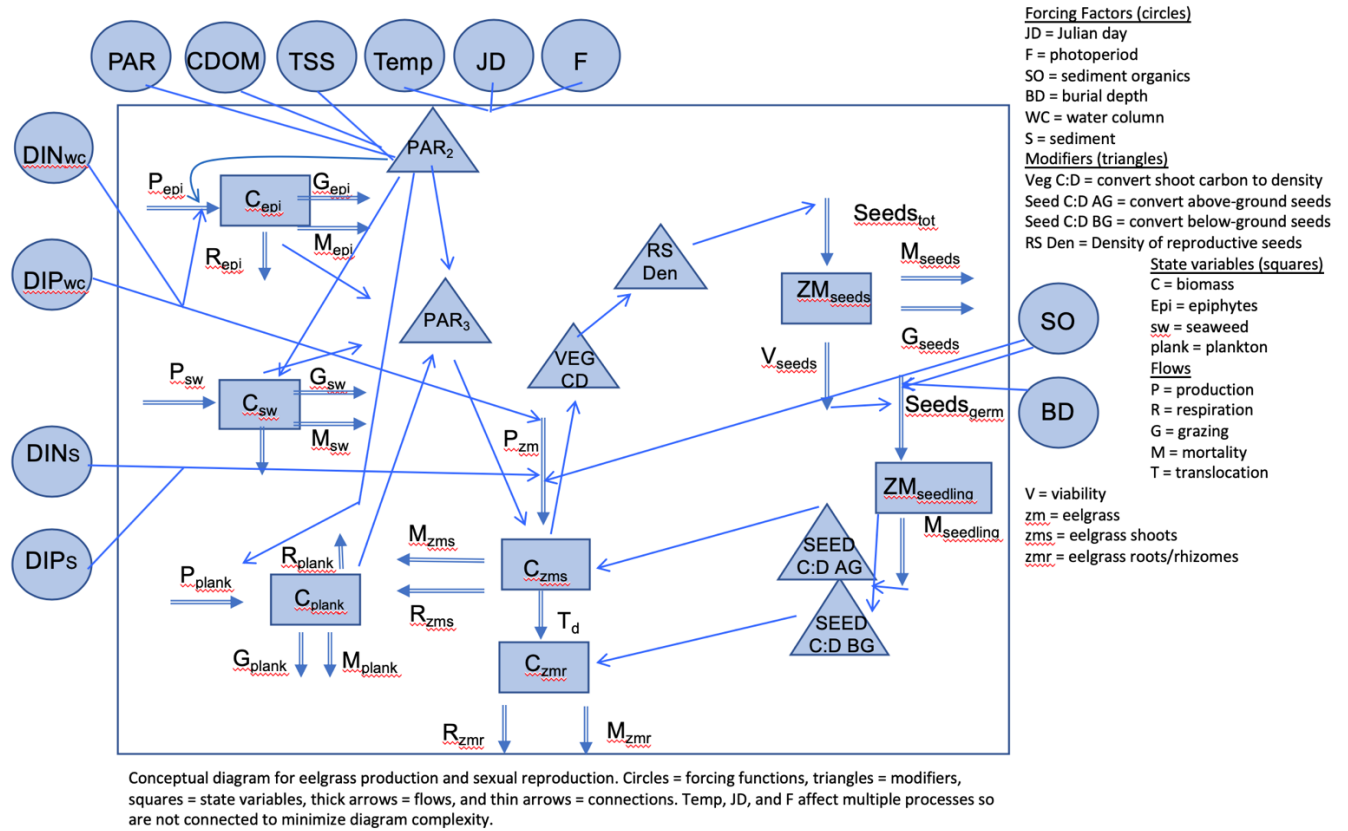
PAR CDOM TSS Temp JD F

DINwc

DIPwc

DINs

DIPs

SO

BD

PAR$_2$

PAR$_3$

P$_{epi}$ C$_{epi}$ G$_{epi}$ M$_{epi}$ R$_{epi}$

P$_{sw}$ C$_{sw}$ G$_{sw}$ M$_{sw}$

P$_{plank}$ C$_{plank}$ R$_{plank}$ G$_{plank}$ M$_{plank}$

RS Den

VEG CD

P$_{zm}$

M$_{zms}$ C$_{zms}$ R$_{zms}$

T$_d$

C$_{zmr}$

R$_{zmr}$ M$_{zmr}$

Seeds$_{tot}$

ZM$_{seeds}$ M$_{seeds}$ G$_{seeds}$

V$_{seeds}$

Seeds$_{germ}$

ZM$_{seedling}$ M$_{seedling}$

SEED C:D AG

SEED C:D BG

Forcing Factors (circles)
JD = Julian day
F = photoperiod
SO = sediment organics
BD = burial depth
WC = water column
S = sediment
Modifiers (triangles)
Veg C:D = convert shoot carbon to density
Seed C:D AG = convert above-ground seeds
Seed C:D BG = convert below-ground seeds
RS Den = Density of reproductive seeds
State variables (squares)
C = biomass
Epi = epiphytes
sw = seaweed
plank = plankton
Flows
P = production
R = respiration
G = grazing
M = mortality
T = translocation
V = viability
zm = eelgrass
zms = eelgrass shoots
zmr = eelgrass roots/rhizomes

Conceptual diagram for eelgrass production and sexual reproduction. Circles = forcing functions, triangles = modifiers, squares = state variables, thick arrows = flows, and thin arrows = connections. Temp, JD, and F affect multiple processes so are not connected to minimize diagram complexity.